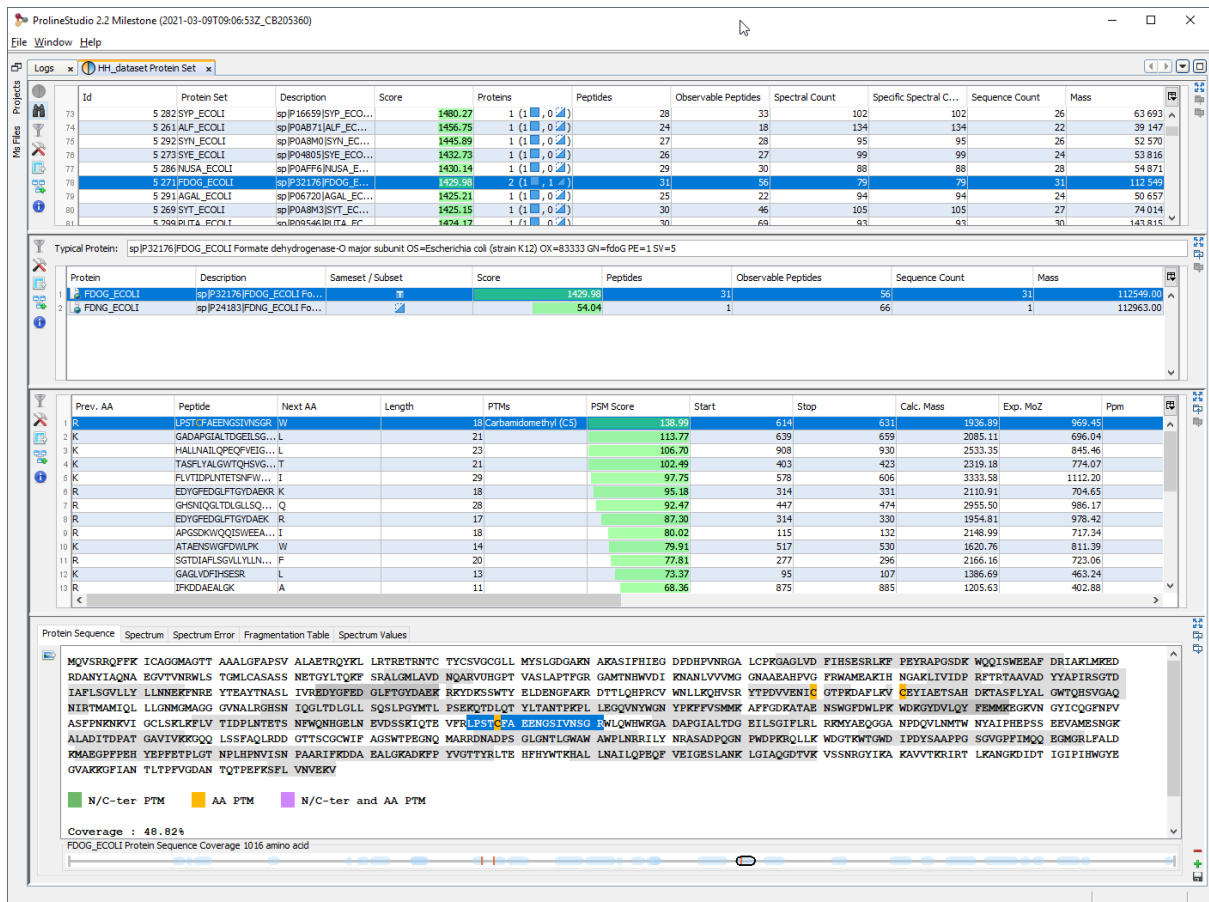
ProlineStudio 2.2 Milestone (2021-03-09T09:06:53Z_CB205360)

File Window Help

Logs | HH_dataset Protein Set

Projects
Ms Files

| | Id | Protein Set | Description | Score | Proteins | Peptides | Observable Peptides | Spectral Count | Specific Spectral C... | Sequence Count | Mass |
|---|---|---|---|---|---|---|---|---|---|---|---|
| 73 | 5 282 | SYP_ECOLI | sp\|P16659\|SYP_ECO... | 1480.27 | 1 (1, 0) | 28 | 33 | 102 | 102 | 26 | 63 693 |
| 74 | 5 261 | ALF_ECOLI | sp\|P0AB71\|ALF_EC... | 1456.75 | 1 (1, 0) | 24 | 18 | 134 | 134 | 22 | 39 147 |
| 75 | 5 292 | SYN_ECOLI | sp\|P0A8M0\|SYN_EC... | 1445.89 | 1 (1, 0) | 27 | 28 | 95 | 95 | 26 | 52 570 |
| 76 | 5 273 | SYE_ECOLI | sp\|P04805\|SYE_EC... | 1432.73 | 1 (1, 0) | 26 | 27 | 99 | 99 | 24 | 53 816 |
| 77 | 5 286 | NUSA_ECOLI | sp\|P0AFF6\|NUSA_E... | 1430.14 | 1 (1, 0) | 29 | 30 | 88 | 88 | 28 | 54 871 |
| 78 | 5 271 | FDOG_ECOLI | sp\|P32176\|FDOG_E... | 1429.98 | 2 (1, 1) | 31 | 56 | 79 | 79 | 31 | 112 549 |
| 79 | 5 291 | AGAL_ECOLI | sp\|P06720\|AGAL_EC... | 1425.21 | 1 (1, 0) | 25 | 22 | 94 | 94 | 24 | 50 657 |
| 80 | 5 269 | SYT_ECOLI | sp\|P0A8M3\|SYT_EC... | 1425.15 | 1 (1, 0) | 30 | 46 | 105 | 105 | 27 | 74 014 |
| 81 | 5 299 | PUTA_ECOLI | sp\|P09546\|PUTA_EC... | 1424.17 | 1 (1, 0) | 30 | 69 | 93 | 93 | 30 | 143 815 |

Typical Protein: sp|P32176|FDOG_ECOLI Formate dehydrogenase-O major subunit OS=Escherichia coli (strain K12) OX=83333 GN=fdoG PE=1 SV=5

| | Protein | Description | Sameset / Subset | Score | Peptides | Observable Peptides | Sequence Count | Mass |
|---|---|---|---|---|---|---|---|---|
| 1 | FDOG_ECOLI | sp\|P32176\|FDOG_ECOLI Fo... | | 1429.98 | 31 | 56 | 31 | 112549.00 |
| 2 | FDNG_ECOLI | sp\|P24183\|FDNG_ECOLI Fo... | | 54.04 | 1 | 66 | 1 | 112963.00 |

| | Prev. AA | Peptide | Next AA | Length | PTMs | PSM Score | Start | Stop | Calc. Mass | Exp. MoZ | Ppm |
|---|---|---|---|---|---|---|---|---|---|---|---|
| 1 | R | LPSTCFAEENGSIVNSGR | W | 18 | Carbamidomethyl (C5) | 138.99 | 614 | 631 | 1936.89 | 969.45 | |
| 2 | K | GADAPGIALTDGEILSG... | L | 21 | | 113.77 | 639 | 659 | 2085.11 | 696.04 | |
| 3 | K | HALLNAILQPEQFVEIG... | L | 23 | | 106.70 | 908 | 930 | 2533.35 | 845.46 | |
| 4 | K | TASFLYALGWTQHSVG... | T | 21 | | 102.49 | 403 | 423 | 2319.18 | 774.07 | |
| 5 | K | FLVTIDPLNTETSNFW... | I | 29 | | 97.75 | 578 | 606 | 3333.58 | 1112.20 | |
| 6 | R | EDYGFEDGLFTGYDAEKR | K | 18 | | 95.18 | 314 | 331 | 2110.91 | 704.65 | |
| 7 | R | GHSNIQGLTDLGLLSQ... | Q | 28 | | 92.47 | 447 | 474 | 2955.50 | 986.17 | |
| 8 | R | EDYGFEDGLFTGYDAEK | R | 17 | | 87.30 | 314 | 330 | 1954.81 | 978.42 | |
| 9 | R | APGSDKWQQISWEEA... | I | 18 | | 80.02 | 115 | 132 | 2148.99 | 717.34 | |
| 10 | K | ATAENSWGFDWLPK | W | 14 | | 79.91 | 517 | 530 | 1620.76 | 811.39 | |
| 11 | R | SGTDIAFLSGVLLYLLN... | F | 20 | | 77.81 | 277 | 296 | 2166.16 | 723.06 | |
| 12 | K | GAGLVDFIHSESR | L | 13 | | 73.37 | 95 | 107 | 1386.69 | 463.24 | |
| 13 | R | IFKDDAEALGK | A | 11 | | 68.36 | 875 | 885 | 1205.63 | 402.88 | |

Protein Sequence | Spectrum | Spectrum Error | Fragmentation Table | Spectrum Values

MQVSRRQFFK ICAGGMAGTT AAALGFAPSV ALAETRQYKL LRTRETRNTC TYCSVGCGLL MYSLGDGARN AKASIFHIEG DPDHPVNRGA LCPRGAGLVD FIHSESRLKF PEYRAPGSDK WQQISWEEAF DRIAKLMKED RDANYIAQNA EGVTVNRWLS TGMLCASASS NETGYLTQKF SRALGMLAVD NQARVUHGPT VASLAPTFGR GAMTNHWVDI KNANLVVVMG GNAAEAHPVG FRWAMEAKIH NGAKLIVIDP RFTRTAAVAD YYAPIRSGTD IAFLSGVLLY LLNNEKFNRE YTEAYTNASL IVREDYGFED GLFTGYDAEK RKYDKSSWTY ELDENGFAKR DTTLQHPRCV WNLLKQHVSR YTPDVVENIC GTPKDAFLKV CEYIAETSAH DKTASFLYAL GWTQHSVGAQ NIRTMAMIQL LLGNMGMAGG GVNALRGHSN IQGLTDLGLL SQSLPGYMTL PSEKQTDLQT YLTANTPKPL LEGQVNYWGN YPKFFVSMMK AFFGDKATAE NSWGFDWLPK WDKGYDVLQY FEMMKEGKVN GYICQGFNPV ASFPNKNKVI GCLSKLKFLV TIDPLNTETS NFWQNHGELN EVDSSKIQTE VFRLPSTCFA EENGSIVNSG RWLQWHWKGA DAPGIALTDG EILSGIFLRL RKMYAEQGGA NPDQVLNMTW NYAIPHEPSS EEVAMESNGK ALADITDPAT GAVIVKKGQQ LSSFAQLRDD GTTSCGCWIF AGSWTPEGNQ MARRDNADPS GLGNTLGWAW AWPLNRRILY NRASADPQGN PWDPKRQLLK WDGTKWTGWD IPDYSAAPPG SGVGPFIMQQ EGMGRLFALD KMAEGPFPEH YEPFETPLGT NPLHPNVISN PAARIFKDDA EALGKADKFP YVGTTYRLTE HFHYWTKHAL LNAILQPEQF VEIGESLANK LGIAQGDTVK VSSNRGYIKA KAVVTKRIRT LKANGKDIDT IGIPIHWGYE GVAKKGFIAN TLTPFVGDAN TQTPEFKSFL VNVEKV

N/C-ter PTM
AA PTM
N/C-ter and AA PTM

Coverage : 48.82%

FDOG_ECOLI Protein Sequence Coverage 1016 amino acid